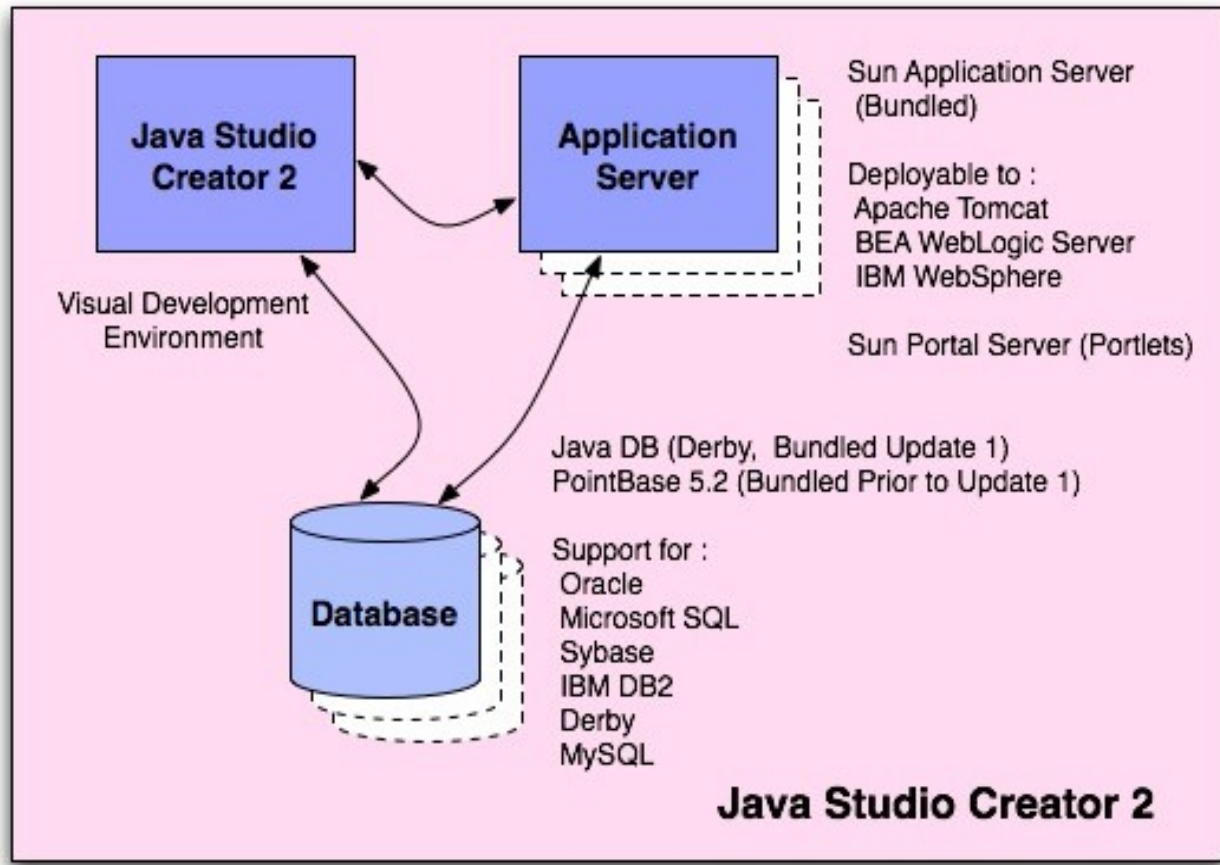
Java Studio Creator 2

Application Server

Sun Application Server (Bundled)

Deployable to :
Apache Tomcat
BEA WebLogic Server
IBM WebSphere

Sun Portal Server (Portlets)

Visual Development Environment

Java DB (Derby, Bundled Update 1)
PointBase 5.2 (Bundled Prior to Update 1)

Support for :
Oracle
Microsoft SQL
Sybase
IBM DB2
Derby
MySQL

Database

Java Studio Creator 2